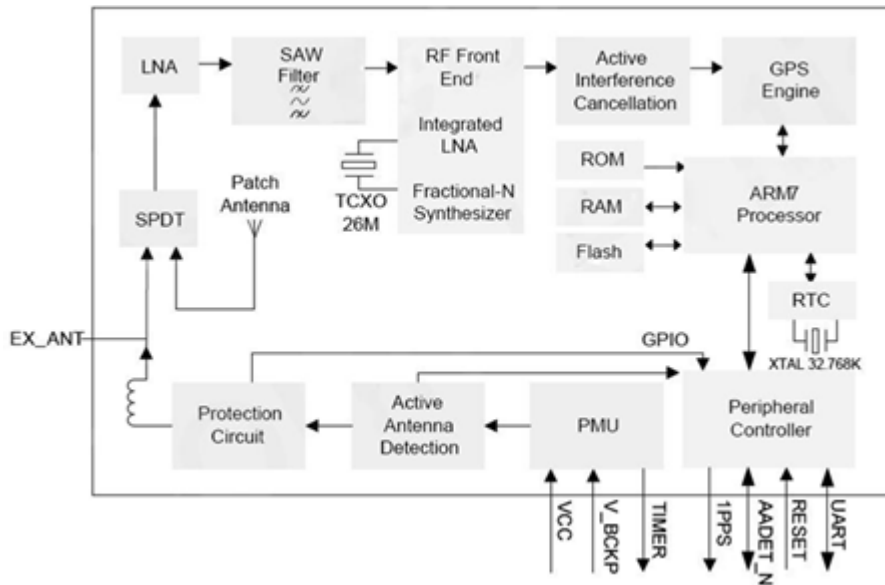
LNA

SAW Filter

RF Front End

Integrated LNA

Fractional-N Synthesizer

Active Interference Cancellation

GPS Engine

Patch Antenna

SPDT

TCXO 26M

ROM

RAM

Flash

ARM7 Processor

RTC

XTAL 32.768K

EX_ANT

GPIO

Protection Circuit

Active Antenna Detection

PMU

Peripheral Controller

VCC

V_BCKP

TIMER

1PPS

AADET_N

RESET

UART